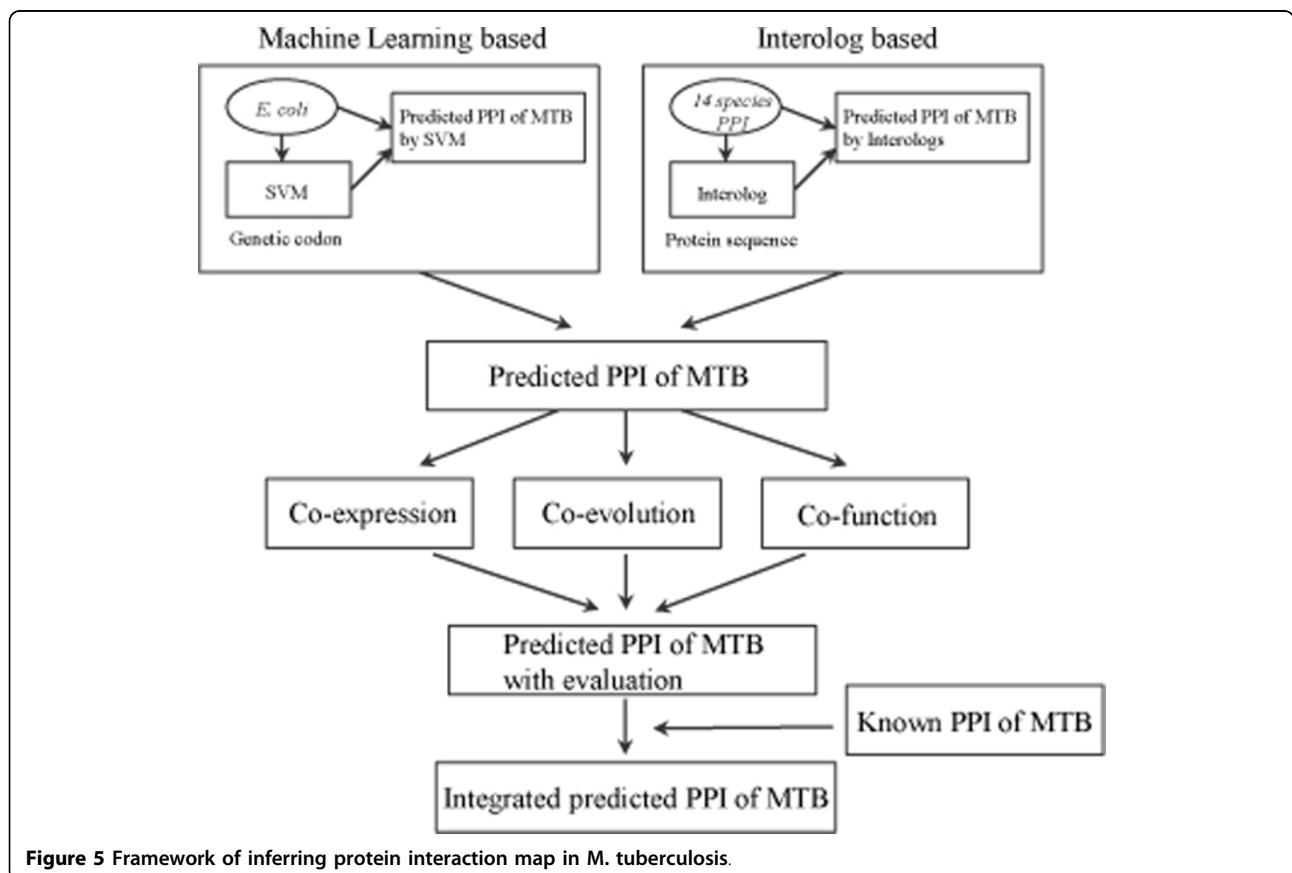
Machine Learning based

E. coli

Predicted PPI of MTB by SVM

SVM

Genetic codon

Interolog based

14 species PPI

Predicted PPI of MTB by Interologs

Interolog

Protein sequence

Predicted PPI of MTB

Co-expression

Co-evolution

Co-function

Predicted PPI of MTB with evaluation

Known PPI of MTB

Integrated predicted PPI of MTB

Figure 5 Framework of inferring protein interaction map in M. tuberculosis.